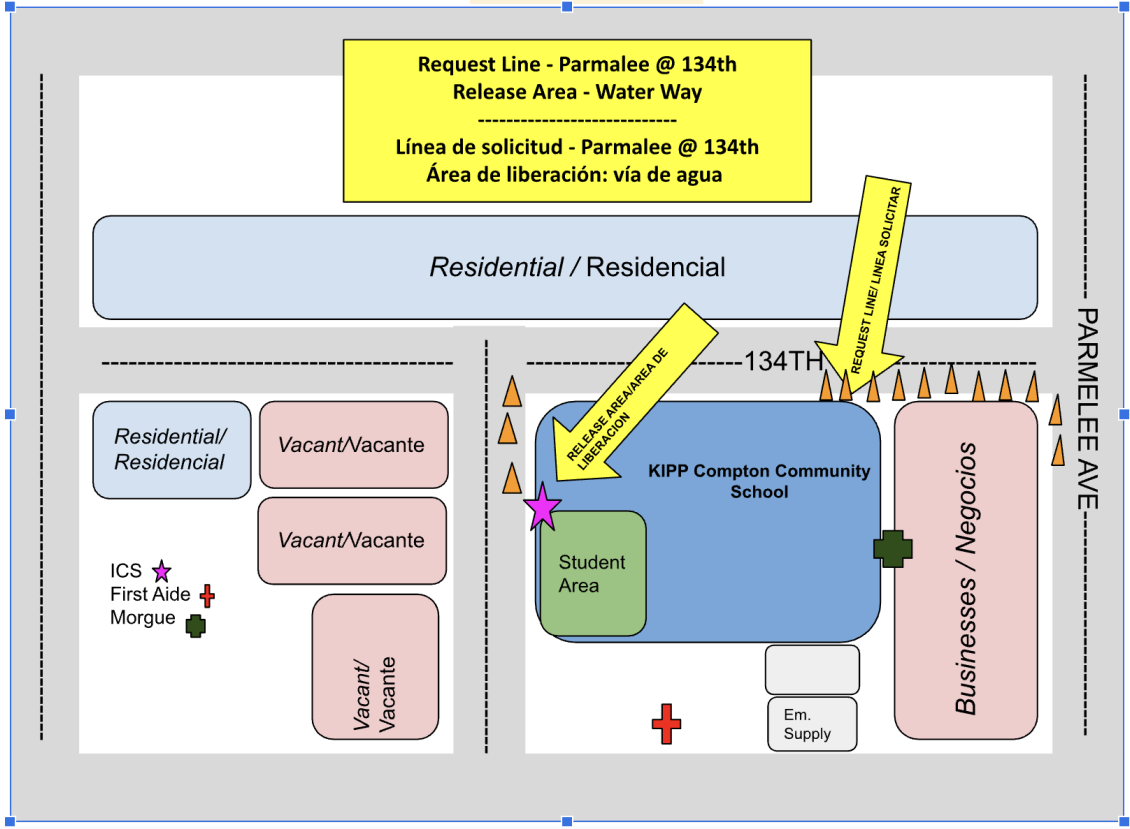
Request Line - Parmalee @ 134th
Release Area - Water Way
----------------------------
Línea de solicitud - Parmalee @ 134th
Área de liberación: vía de agua

Residential / Residencial

REQUEST LINE/ LINEA SOLICITAR

RELEASE AREA/AREA DE LIBERACION

134TH

PARMELEE AVE

Residential/ Residencial

Vacant/Vacante

Vacant/Vacante

Vacant/ Vacante

ICS
First Aide
Morgue

KIPP Compton Community School

Student Area

Businesses / Negocios

Em. Supply